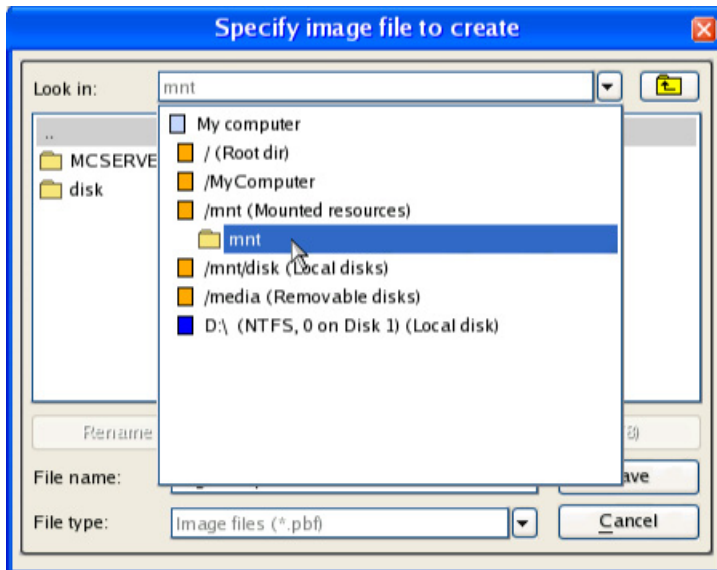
Specify image file to create

Look in: mnt

..
MCSERVE
disk

My computer
/ (Root dir)
/MyComputer
/mnt (Mounted resources)
mnt
/mnt/disk (Local disks)
/media (Removable disks)
D:\ (NTFS, 0 on Disk 1) (Local disk)

Rename
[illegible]

File name:
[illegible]ave

File type: Image files (*.pbf)
Cancel